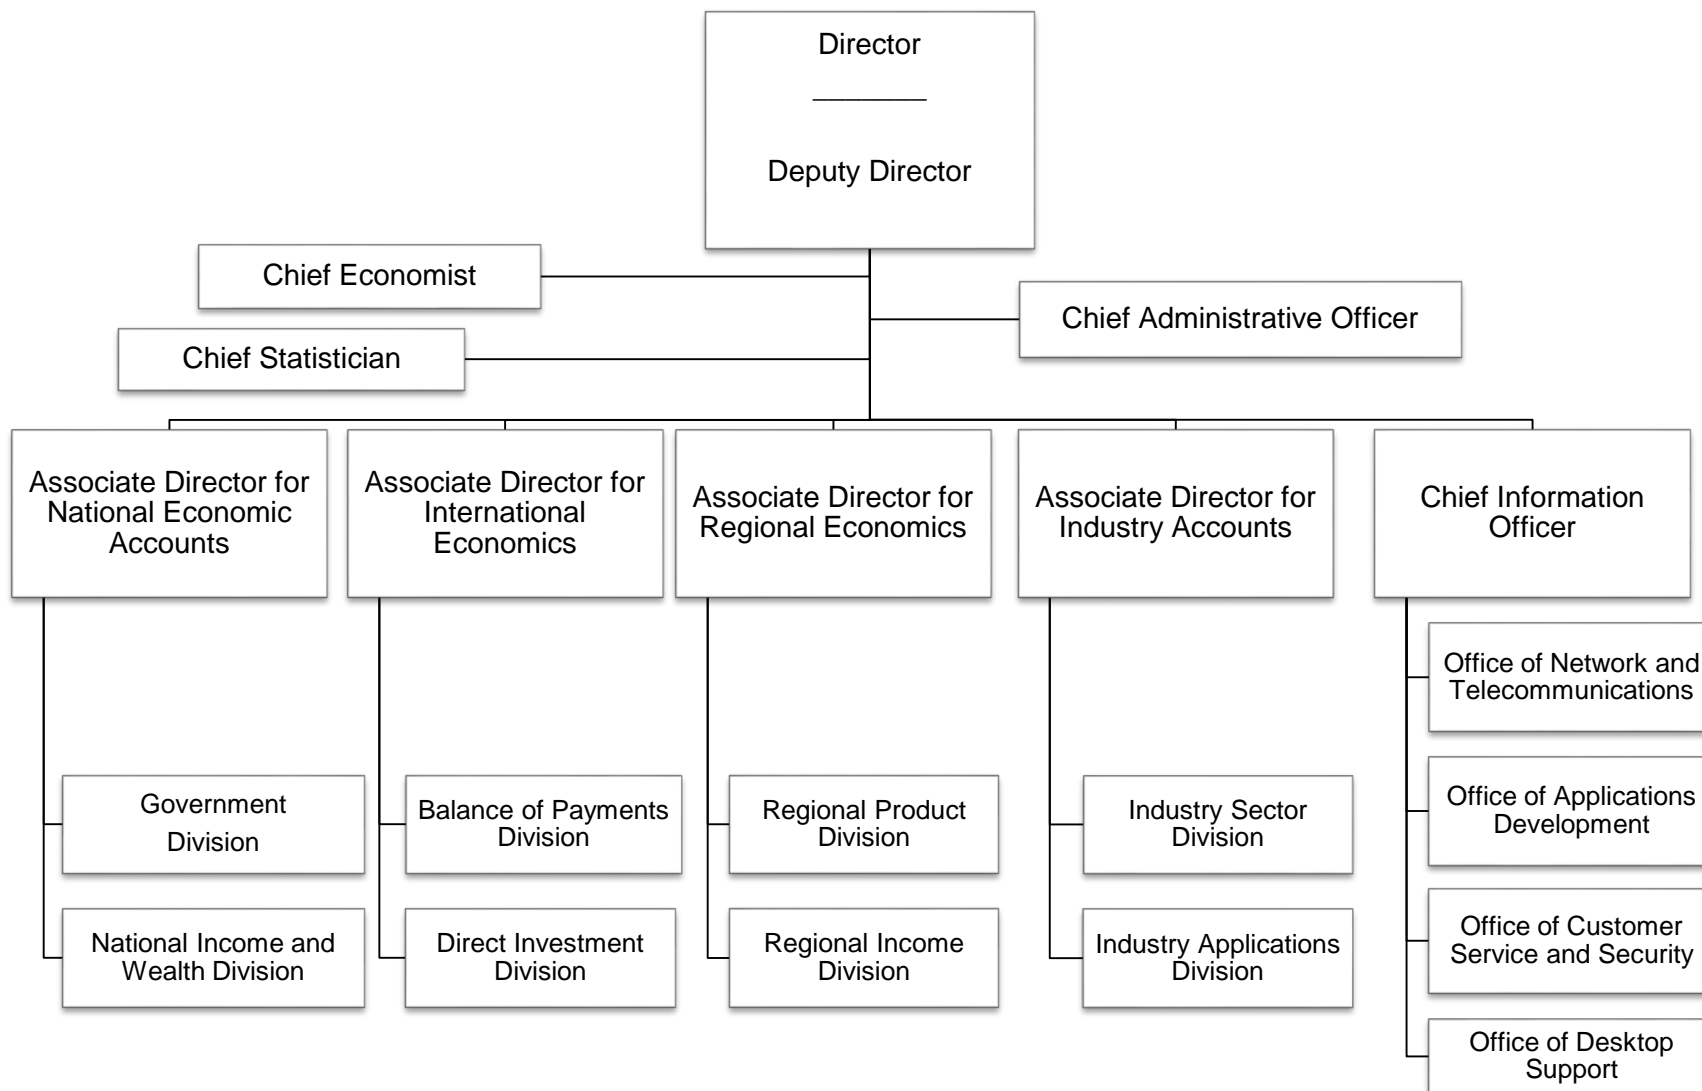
Director
________
Deputy Director

Chief Economist

Chief Statistician

Chief Administrative Officer

Associate Director for National Economic Accounts

Government Division

National Income and Wealth Division

Associate Director for International Economics

Balance of Payments Division

Direct Investment Division

Associate Director for Regional Economics

Regional Product Division

Regional Income Division

Associate Director for Industry Accounts

Industry Sector Division

Industry Applications Division

Chief Information Officer

Office of Network and Telecommunications

Office of Applications Development

Office of Customer Service and Security

Office of Desktop Support